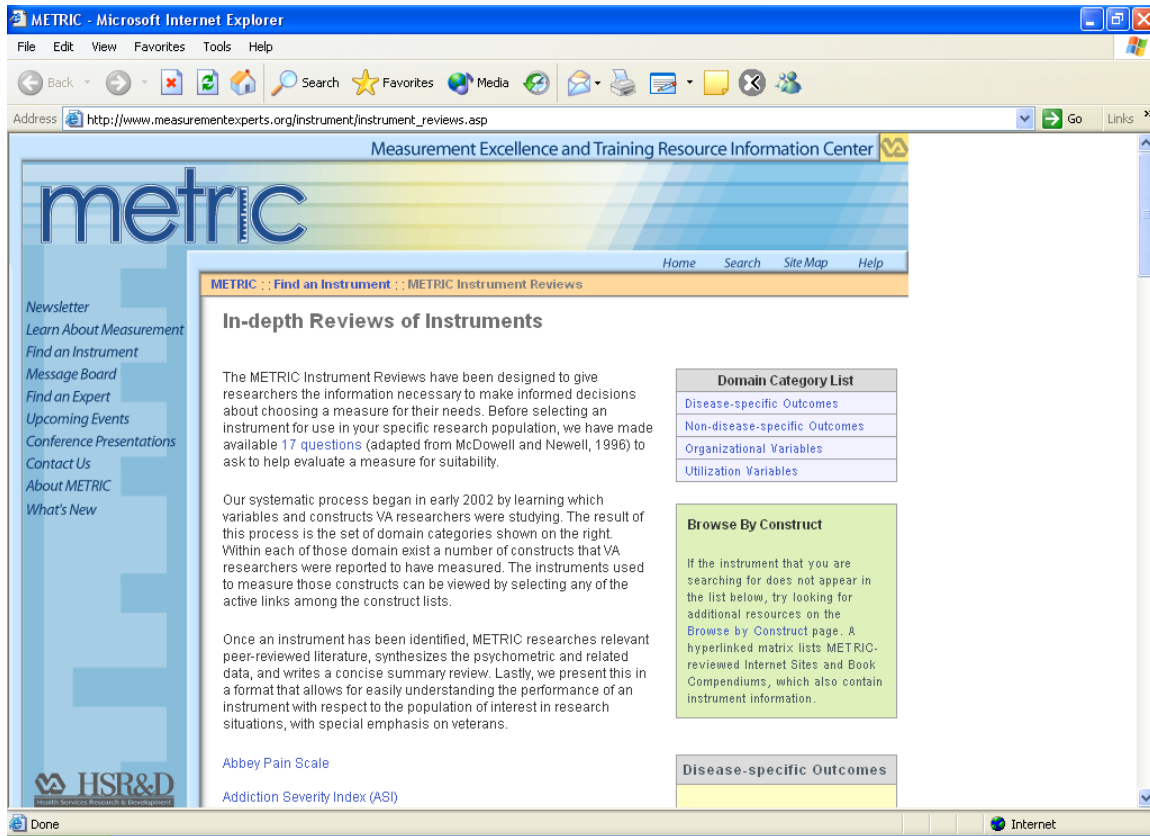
METRIC - Microsoft Internet Explorer

File Edit View Favorites Tools Help

Back Search Favorites Media

Address http://www.measurementexperts.org/instrument/instrument_reviews.asp Go Links

Measurement Excellence and Training Resource Information Center

metric

Home Search Site Map Help

METRIC : : Find an Instrument : : METRIC Instrument Reviews

Newsletter
Learn About Measurement
Find an Instrument
Message Board
Find an Expert
Upcoming Events
Conference Presentations
Contact Us
About METRIC
What's New

In-depth Reviews of Instruments

The METRIC Instrument Reviews have been designed to give researchers the information necessary to make informed decisions about choosing a measure for their needs. Before selecting an instrument for use in your specific research population, we have made available 17 questions (adapted from McDowell and Newell, 1996) to ask to help evaluate a measure for suitability.

Our systematic process began in early 2002 by learning which variables and constructs VA researchers were studying. The result of this process is the set of domain categories shown on the right. Within each of those domain exist a number of constructs that VA researchers were reported to have measured. The instruments used to measure those constructs can be viewed by selecting any of the active links among the construct lists.

Once an instrument has been identified, METRIC researches relevant peer-reviewed literature, synthesizes the psychometric and related data, and writes a concise summary review. Lastly, we present this in a format that allows for easily understanding the performance of an instrument with respect to the population of interest in research situations, with special emphasis on veterans.

Abbey Pain Scale

Addiction Severity Index (ASI)

| Domain Category List |
|---|
| Disease-specific Outcomes |
| Non-disease-specific Outcomes |
| Organizational Variables |
| Utilization Variables |

Browse By Construct

If the instrument that you are searching for does not appear in the list below, try looking for additional resources on the Browse by Construct page. A hyperlinked matrix lists METRIC-reviewed Internet Sites and Book Compendiums, which also contain instrument information.

Disease-specific Outcomes

HSR&D
Health Services Research & Development

Done Internet